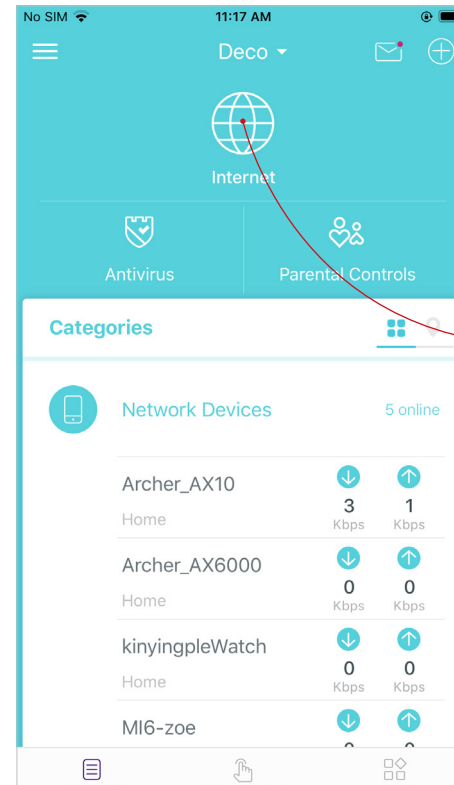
No SIM 11:17 AM

Deco

Internet

Antivirus

Parental Controls

Categories

Network Devices 5 online

Archer_AX10
Home
3 Kbps
1 Kbps

Archer_AX6000
Home
0 Kbps
0 Kbps

kinyingpleWatch
Home
0 Kbps
0 Kbps

MI6-zoe